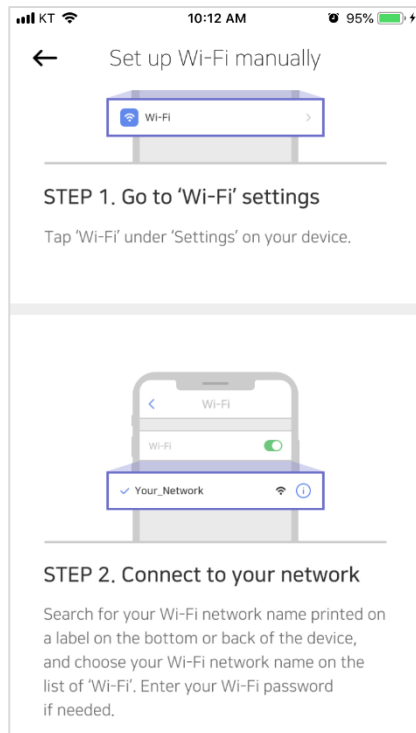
KT 10:12 AM 95%

Set up Wi-Fi manually

Wi-Fi

STEP 1. Go to 'Wi-Fi' settings

Tap 'Wi-Fi' under 'Settings' on your device.

Wi-Fi

Wi-Fi

✓ Your_Network

STEP 2. Connect to your network

Search for your Wi-Fi network name printed on a label on the bottom or back of the device, and choose your Wi-Fi network name on the list of 'Wi-Fi'. Enter your Wi-Fi password if needed.